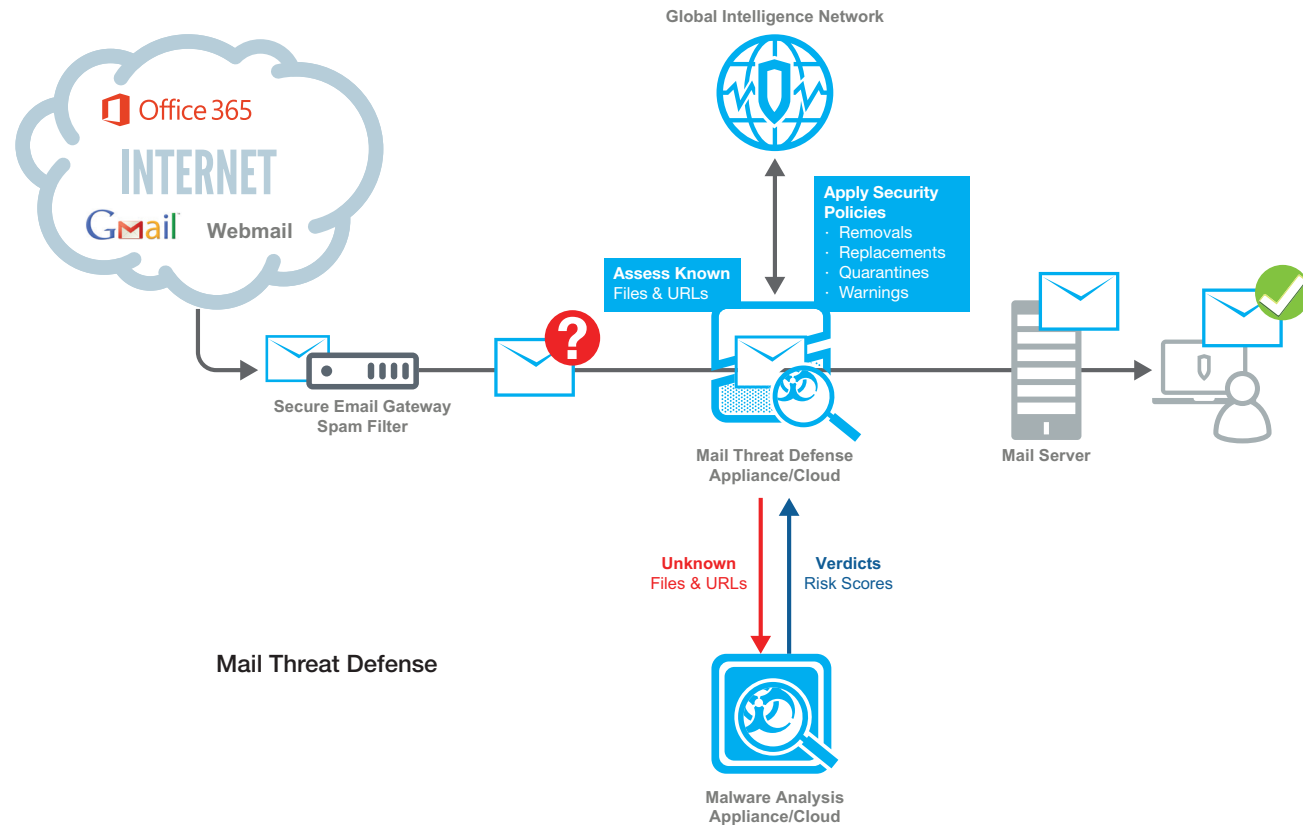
Office 365

INTERNET

Gmail Webmail

Global Intelligence Network

Apply Security Policies
· Removals
· Replacements
· Quarantines
· Warnings

Assess Known Files & URLs

Secure Email Gateway Spam Filter

Mail Threat Defense Appliance/Cloud

Mail Server

Unknown Files & URLs

Verdicts Risk Scores

Mail Threat Defense

Malware Analysis Appliance/Cloud